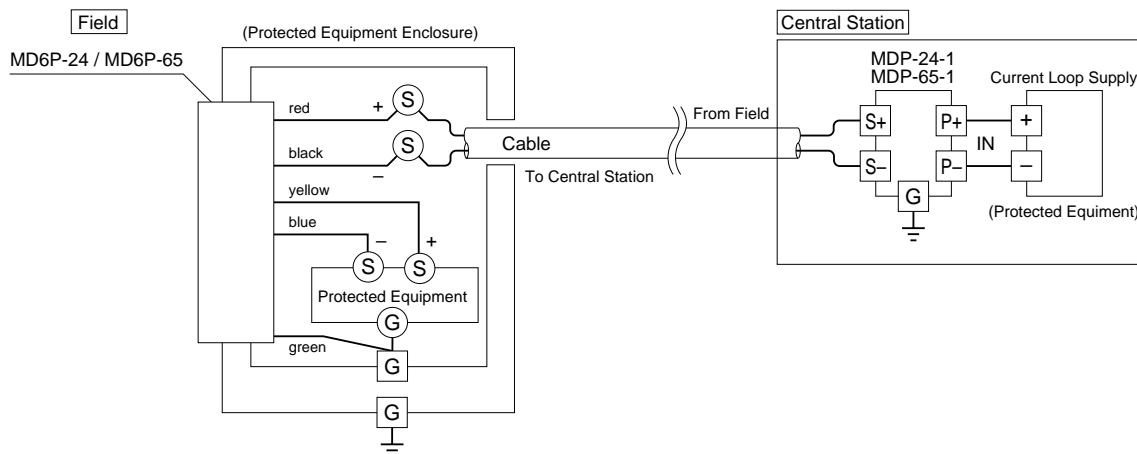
Field

MD6P-24 / MD6P-65

(Protected Equipment Enclosure)

red
+ S

black
S
–

Cable

yellow

blue

–
+

S S

Protected Equipment

G

green

G

G

From Field

To Central Station

Central Station

MDP-24-1
MDP-65-1

Current Loop Supply

S+
P+
+

IN

S–
P–
–

G

(Protected Equiment)